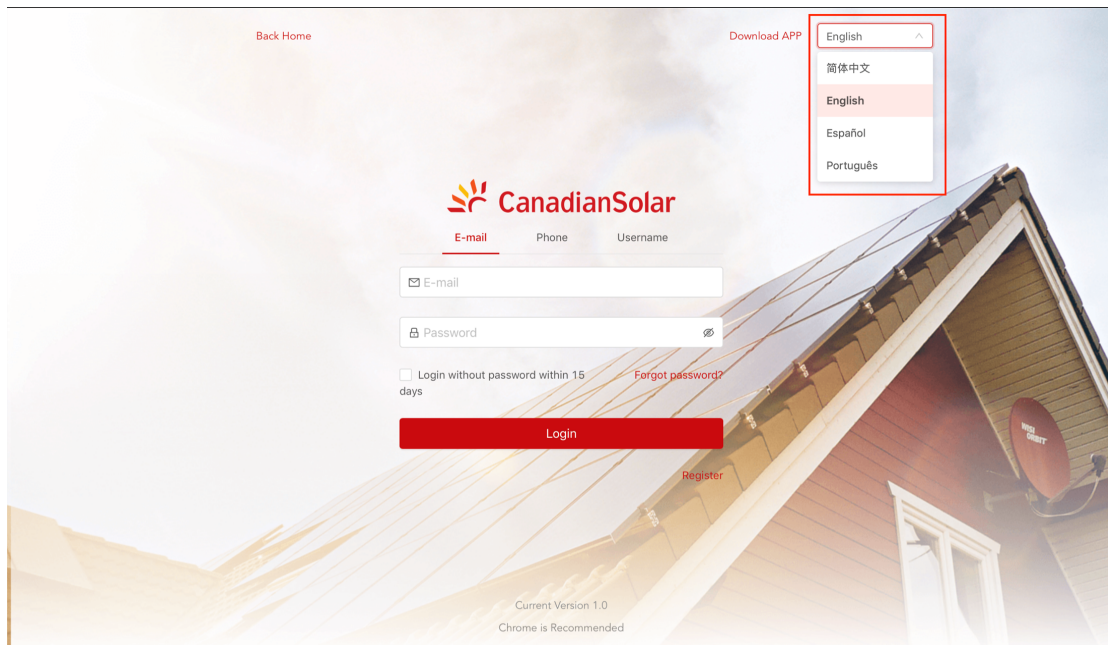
Back Home

Download APP

English

简体中文

English

Español

Português

CanadianSolar

E-mail

Phone

Username

E-mail

Password

Login without password within 15 days

Forgot password?

Login

Register

Current Version 1.0

Chrome is Recommended